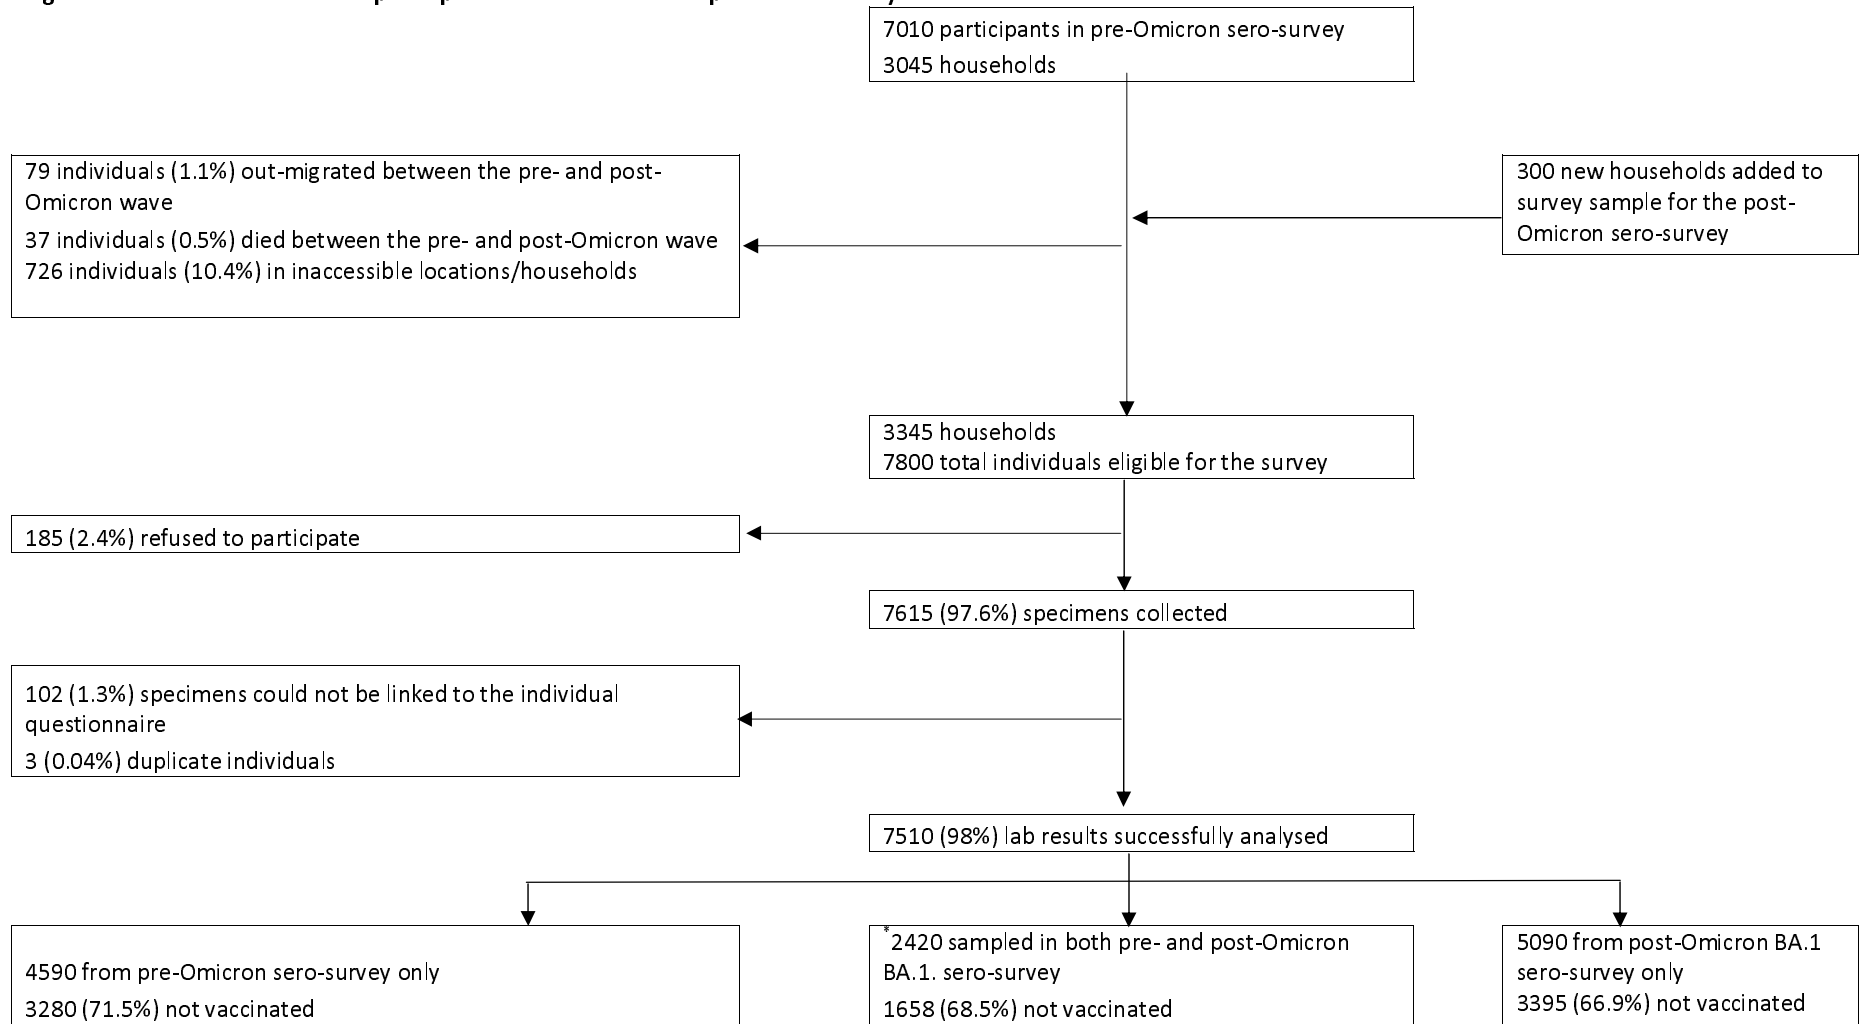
7010 participants in pre-Omicron sero-survey
3045 households

79 individuals (1.1%) out-migrated between the pre- and post-Omicron wave
37 individuals (0.5%) died between the pre- and post-Omicron wave
726 individuals (10.4%) in inaccessible locations/households

300 new households added to survey sample for the post-Omicron sero-survey

3345 households
7800 total individuals eligible for the survey

185 (2.4%) refused to participate

7615 (97.6%) specimens collected

102 (1.3%) specimens could not be linked to the individual questionnaire
3 (0.04%) duplicate individuals

7510 (98%) lab results successfully analysed

4590 from pre-Omicron sero-survey only
3280 (71.5%) not vaccinated

*2420 sampled in both pre- and post-Omicron BA.1. sero-survey
1658 (68.5%) not vaccinated

5090 from post-Omicron BA.1 sero-survey only
3395 (66.9%) not vaccinated